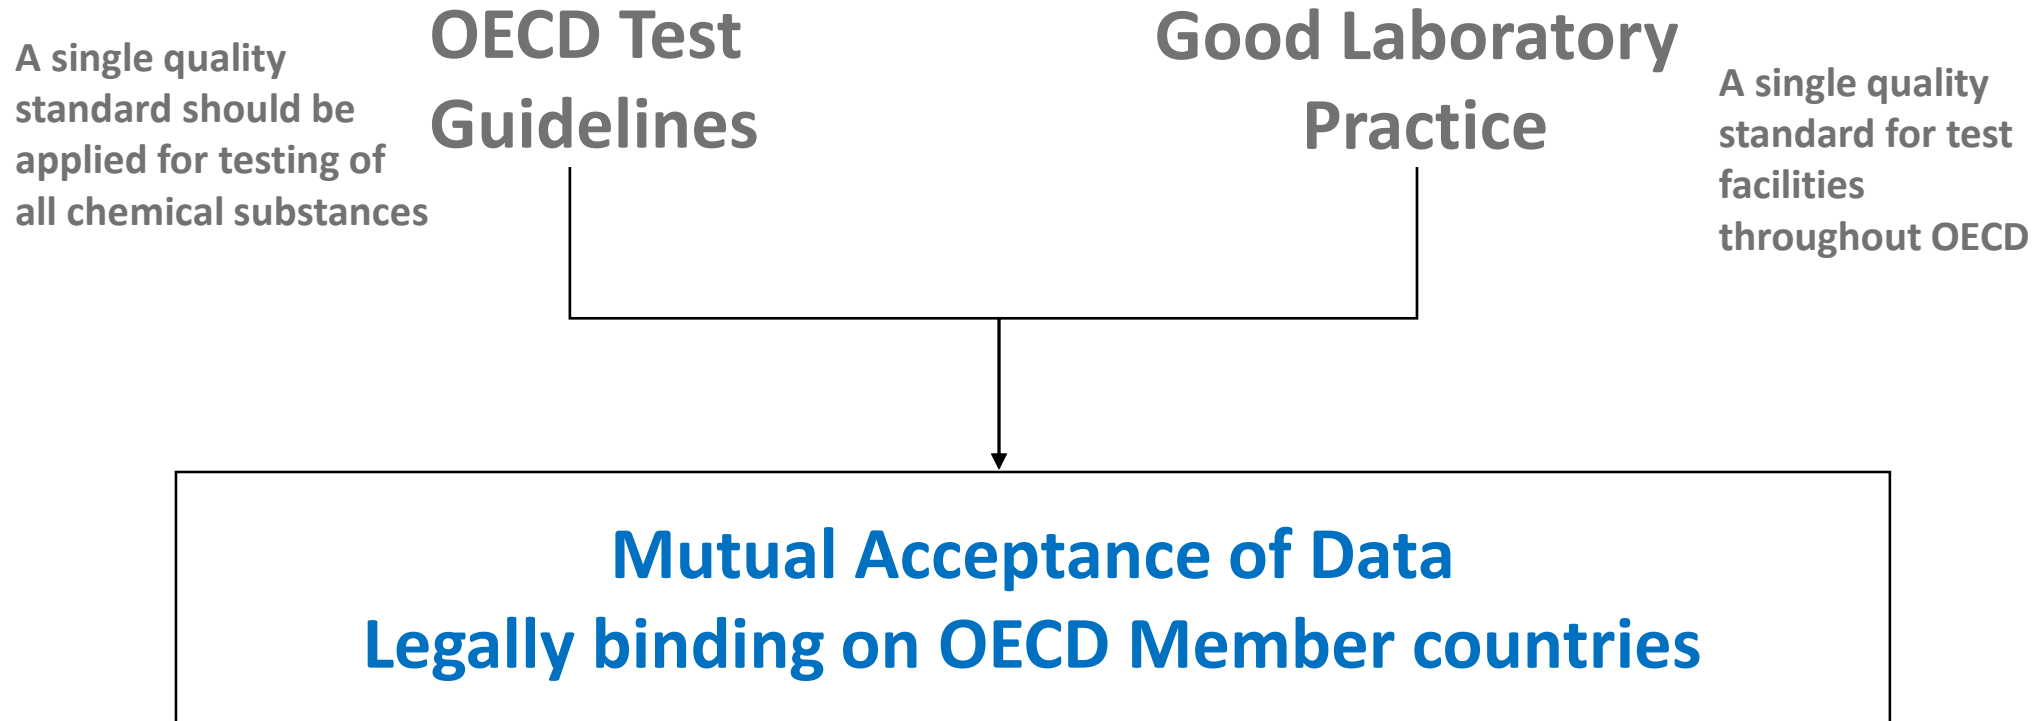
A single quality standard should be applied for testing of all chemical substances

OECD Test Guidelines

Good Laboratory Practice

A single quality standard for test facilities throughout OECD

Mutual Acceptance of Data
Legally binding on OECD Member countries